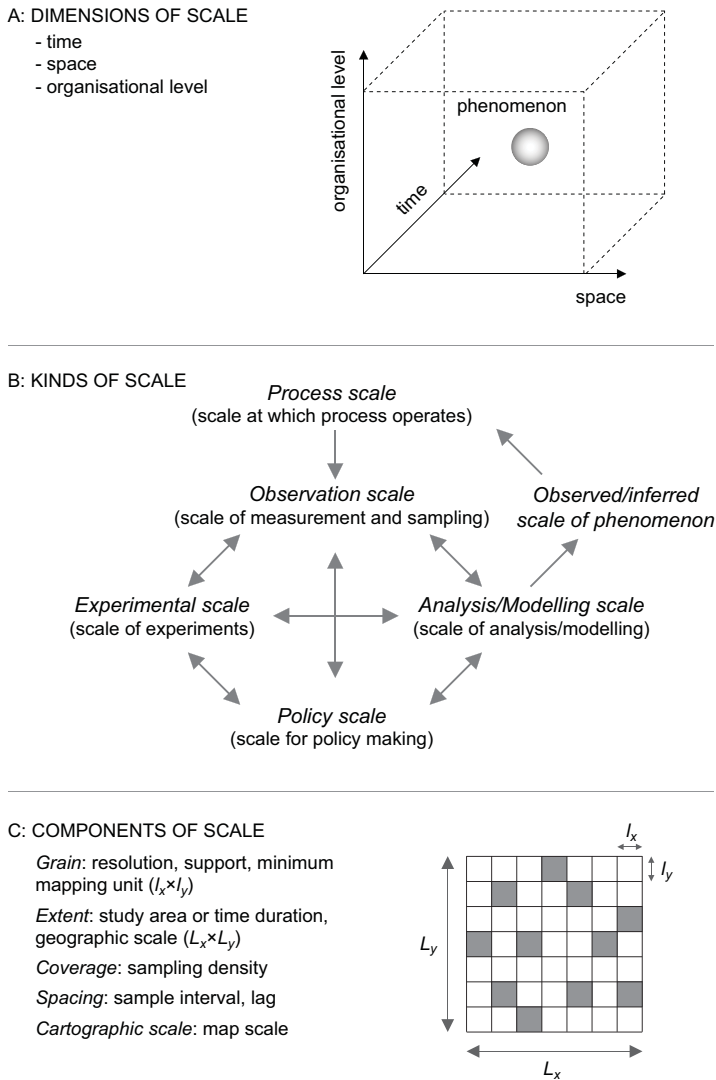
A: DIMENSIONS OF SCALE
- time
- space
- organisational level

organisational level

phenomenon

time

space

B: KINDS OF SCALE

Process scale
(scale at which process operates)

Observation scale
(scale of measurement and sampling)

Observed/inferred scale of phenomenon

Experimental scale
(scale of experiments)

Analysis/Modelling scale
(scale of analysis/modelling)

Policy scale
(scale for policy making)

C: COMPONENTS OF SCALE

Grain: resolution, support, minimum mapping unit ($l_x \times l_y$)

Extent: study area or time duration, geographic scale ($L_x \times L_y$)

Coverage: sampling density

Spacing: sample interval, lag

Cartographic scale: map scale

$l_x$

$l_y$

$L_y$

$L_x$